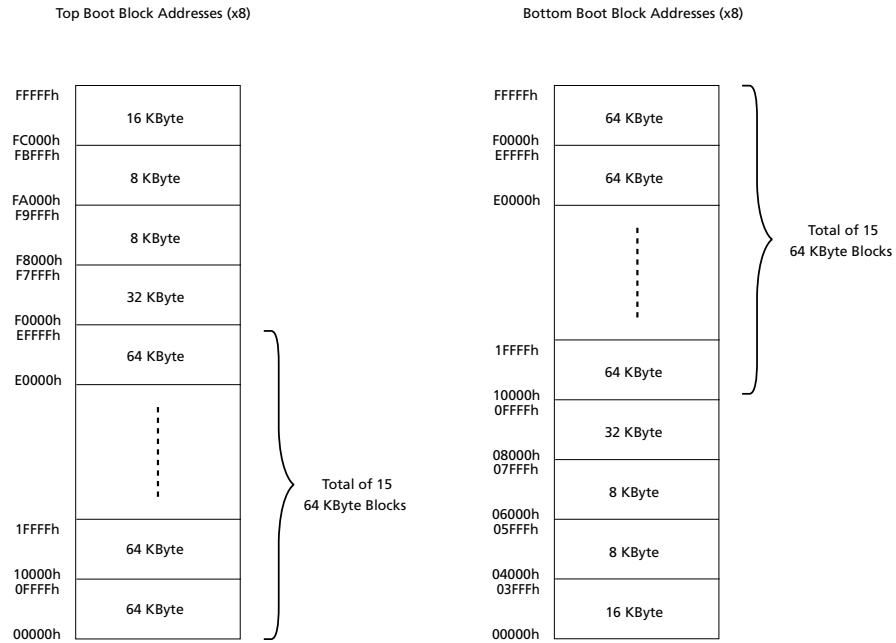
Top Boot Block Addresses (x8)

FFFFFh
16 KByte
FC000h
FBFFFh
8 KByte
FA000h
F9FFFh
8 KByte
F8000h
F7FFFh
32 KByte
F0000h
EFFFFh
64 KByte
E0000h
1FFFFh
64 KByte
10000h
0FFFFh
64 KByte
00000h

Total of 15
64 KByte Blocks

Bottom Boot Block Addresses (x8)

FFFFFh
64 KByte
F0000h
EFFFFh
64 KByte
E0000h
1FFFFh
64 KByte
10000h
0FFFFh
32 KByte
08000h
07FFFh
8 KByte
06000h
05FFFh
8 KByte
04000h
03FFFh
16 KByte
00000h

Total of 15
64 KByte Blocks